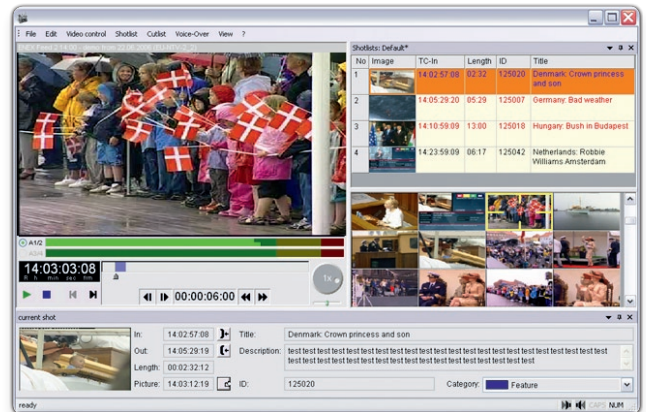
File Edit Video control Shotlist Cutlist Voice-Over View ?

Shotlists: Default*

| No | Image | TC-In | Length | ID | Title |
|---|---|---|---|---|---|
| 1 | | 14:02:57:08 | 02:32 | 125020 | Denmark: Crown princess and son |
| 2 | | 14:05:29:20 | 05:29 | 125007 | Germany: Bad weather |
| 3 | | 14:10:59:09 | 13:00 | 125018 | Hungary: Bush in Budapest |
| 4 | | 14:23:59:09 | 06:17 | 125042 | Netherlands: Robbie Williams Amsterdam |

A1/2

14:03:03:08
h min sec frm

00:00:06:00

1x

current shot

In: 14:02:57:08
Out: 14:05:29:19
Length: 00:02:32:12
Picture: 14:03:12:19

Title: Denmark: Crown princess and son
Description: test test test test test test test test test test test test test test test test test test test test test test test test test test test test test test test test test test test test test test test test test test test test

ID: 125020
Category: Feature

ready
CAPS NUM